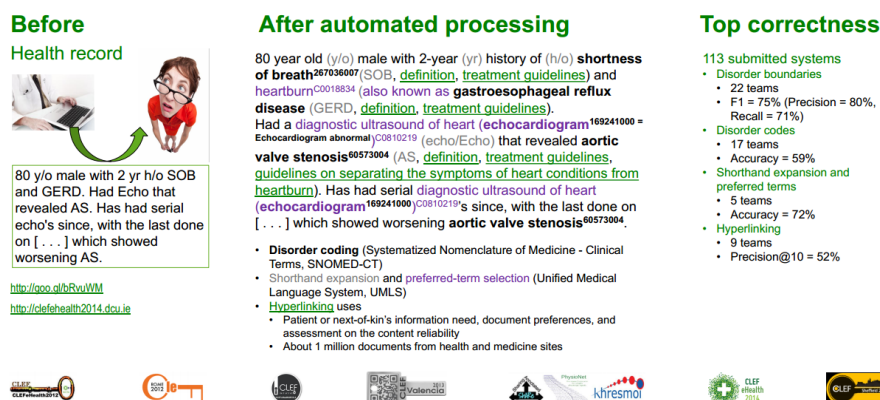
Before

Health record

80 y/o male with 2 yr h/o SOB and GERD. Had Echo that revealed AS. Has had serial echo's since, with the last done on [ . . . ] which showed worsening AS.

http://goo.gl/bRvuWM

http://clefehealth2014.dcu.ie

After automated processing

80 year old (y/o) male with 2-year (yr) history of (h/o) **shortness of breath**$^{267036007}$(SOB, definition, treatment guidelines) and heartburn$^{C0018834}$ (also known as **gastroesophageal reflux disease** (GERD, definition, treatment guidelines). Had a diagnostic ultrasound of heart (**echocardiogram**$^{169241000 = \text{Echocardiogram abnormal}}$)$^{C0810219}$ (echo/Echo) that revealed **aortic valve stenosis**$^{60573004}$ (AS, definition, treatment guidelines, guidelines on separating the symptoms of heart conditions from heartburn). Has had serial diagnostic ultrasound of heart (**echocardiogram**$^{169241000}$)$^{C0810219}$'s since, with the last done on [ . . . ] which showed worsening **aortic valve stenosis**$^{60573004}$.

- **Disorder coding** (Systematized Nomenclature of Medicine - Clinical Terms, SNOMED-CT)
- Shorthand expansion and preferred-term selection (Unified Medical Language System, UMLS)
- Hyperlinking uses
  - Patient or next-of-kin's information need, document preferences, and assessment on the content reliability
  - About 1 million documents from health and medicine sites

Top correctness

113 submitted systems
- Disorder boundaries
  - 22 teams
  - F1 = 75% (Precision = 80%, Recall = 71%)
- Disorder codes
  - 17 teams
  - Accuracy = 59%
- Shorthand expansion and preferred terms
  - 5 teams
  - Accuracy = 72%
- Hyperlinking
  - 9 teams
  - Precision@10 = 52%

CLEF eHealth2012 ROME 2012 CLEF Valencia 2013 PhysioNet khresmoi CLEF eHealth 2014 CLEF